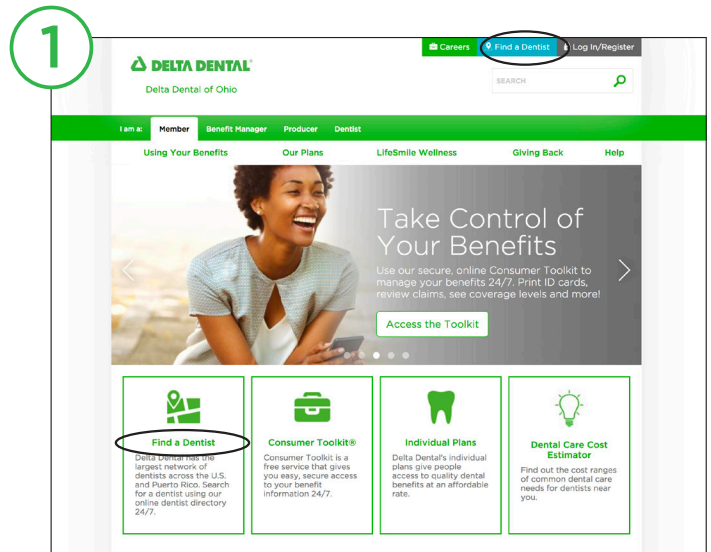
1

Careers Find a Dentist Log In/Register

DELTA DENTAL®

Delta Dental of Ohio

SEARCH

I am a: Member Benefit Manager Producer Dentist

Using Your Benefits Our Plans LifeSmile Wellness Giving Back Help

Take Control of Your Benefits

Use our secure, online Consumer Toolkit to manage your benefits 24/7. Print ID cards, review claims, see coverage levels and more!

Access the Toolkit

Find a Dentist

Delta Dental has the largest network of dentists across the U.S. and Puerto Rico. Search for a dentist using our online dentist directory 24/7.

Consumer Toolkit®

Consumer Toolkit is a free service that gives you easy, secure access to your benefit information 24/7.

Individual Plans

Delta Dental's individual plans give people access to quality dental benefits at an affordable rate.

Dental Care Cost Estimator

Find out the cost ranges of common dental care needs for dentists near you.